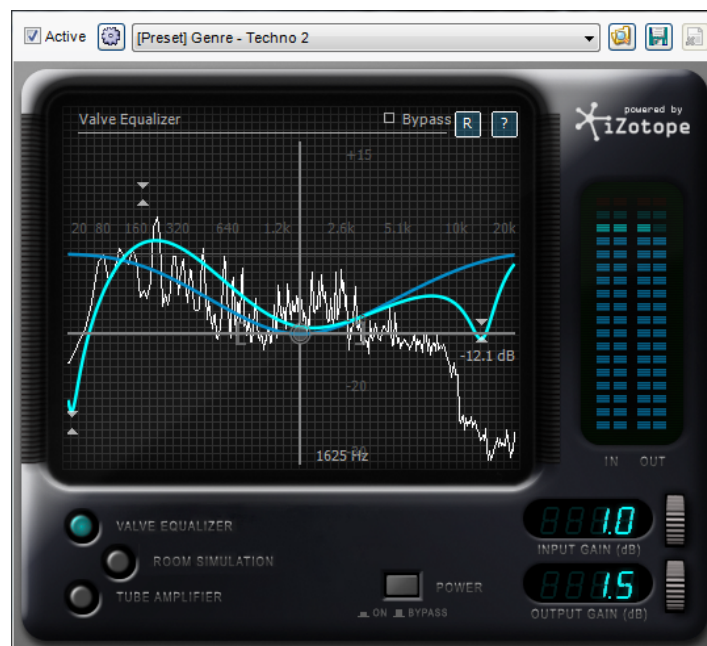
Active

[Preset] Genre - Techno 2

Valve Equalizer

Bypass

R

?

powered by

iZotope

+15

20 80 160 320 640 1.2k 2.6k 5.1k 10k 20k

-12.1 dB

-20

-30

1625 Hz

IN OUT

VALVE EQUALIZER

ROOM SIMULATION

TUBE AMPLIFIER

POWER

ON BYPASS

1.0

INPUT GAIN (dB)

1.5

OUTPUT GAIN (dB)